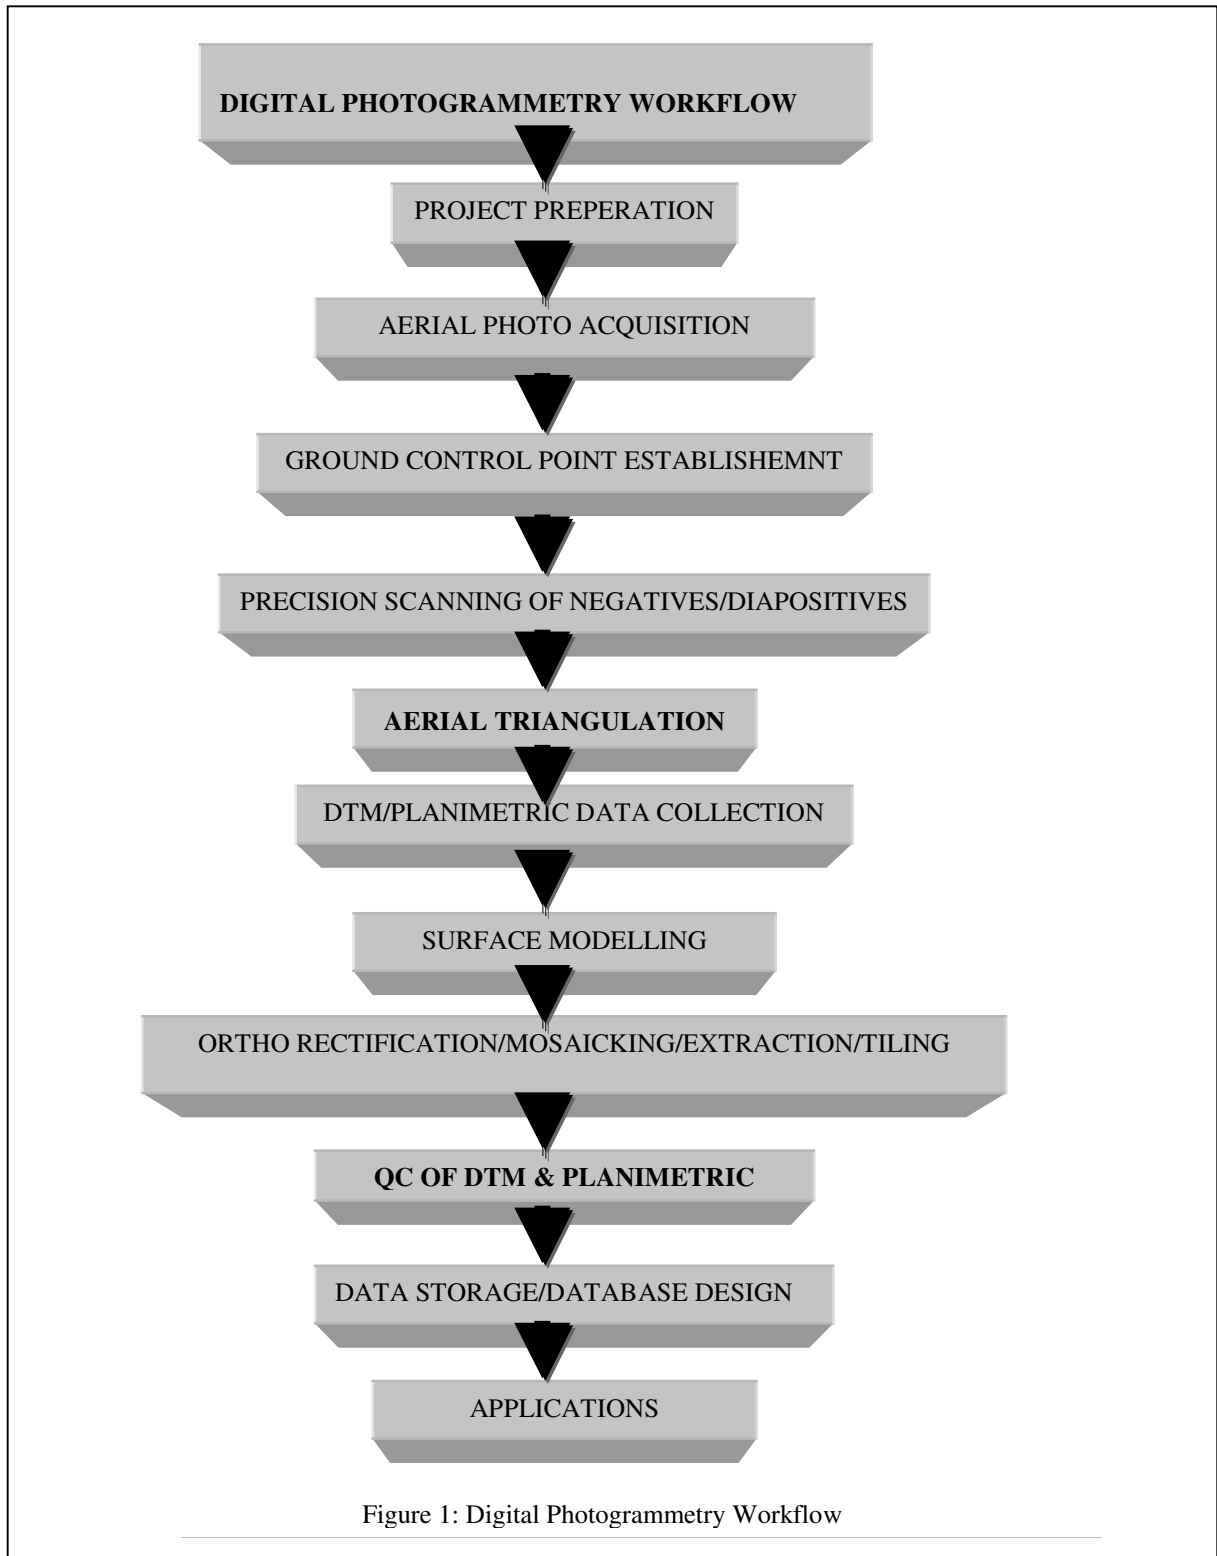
DIGITAL PHOTOGRAMMETRY WORKFLOW

PROJECT PREPERATION

AERIAL PHOTO ACQUISITION

GROUND CONTROL POINT ESTABLISHEMNT

PRECISION SCANNING OF NEGATIVES/DIAPOSITIVES

AERIAL TRIANGULATION

DTM/PLANIMETRIC DATA COLLECTION

SURFACE MODELLING

ORTHO RECTIFICATION/MOSAICKING/EXTRACTION/TILING

QC OF DTM & PLANIMETRIC

DATA STORAGE/DATABASE DESIGN

APPLICATIONS

Figure 1: Digital Photogrammetry Workflow